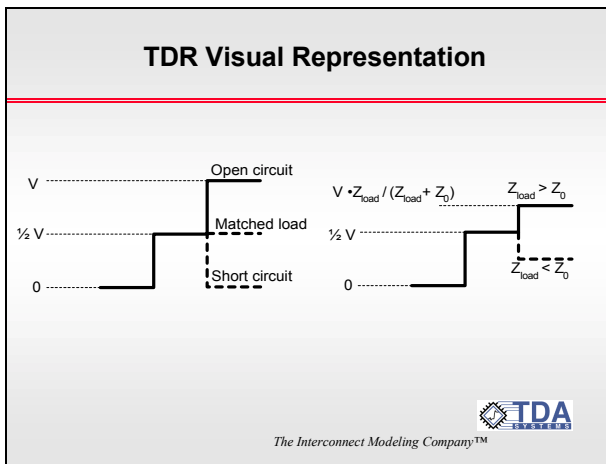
TDR Visual Representation

V

½ V

0

Open circuit

Matched load

Short circuit

$V \cdot Z_{load} / (Z_{load} + Z_0)$

½ V

0

$Z_{load} > Z_0$

$Z_{load} < Z_0$

TDA SYSTEMS

The Interconnect Modeling Company™